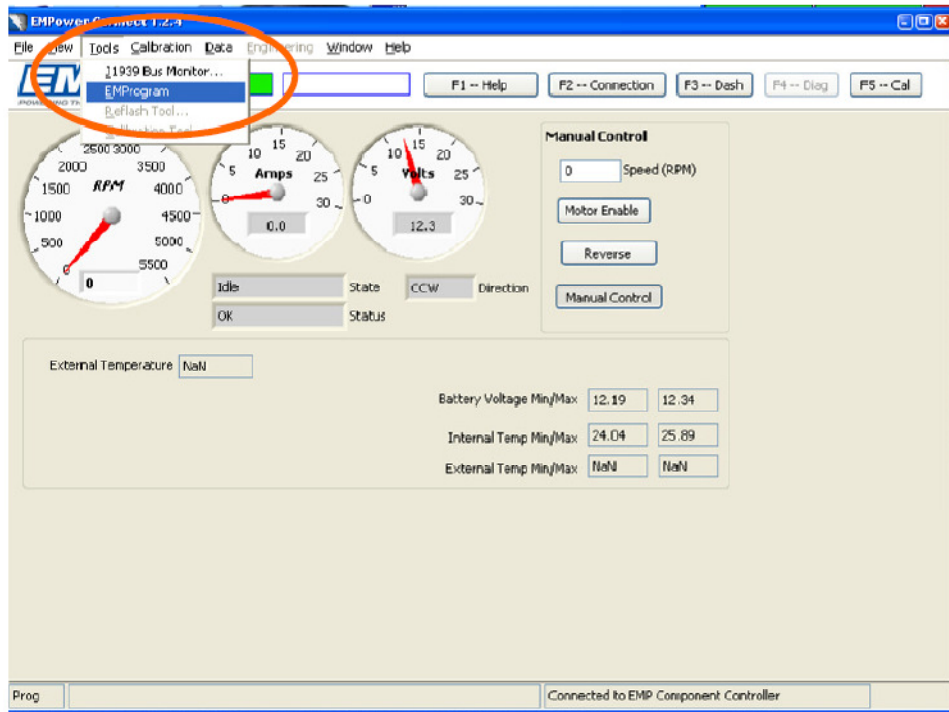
EMPower Connect 1.2.4

File View Tools Calibration Data Engineering Window Help

J1939 Bus Monitor...
EMProgram
Reflash Tool...
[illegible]

F1 -- Help
F2 -- Connection
F3 -- Dash
F4 -- Diag
F5 -- Cal

2500 3000
2000 3500
1500 RPM 4000
1000 4500
500 5000
5500
0

10 15 20
5 Amps 25
0 30
0.0

10 15 20
5 Volts 25
0 30
12.3

Idle State
OK Status
CCW Direction

Manual Control
0 Speed (RPM)
Motor Enable
Reverse
Manual Control

External Temperature NaN

Battery Voltage Min/Max 12.19 12.34
Internal Temp Min/Max 24.04 25.89
External Temp Min/Max NaN NaN

Prog
Connected to EMP Component Controller